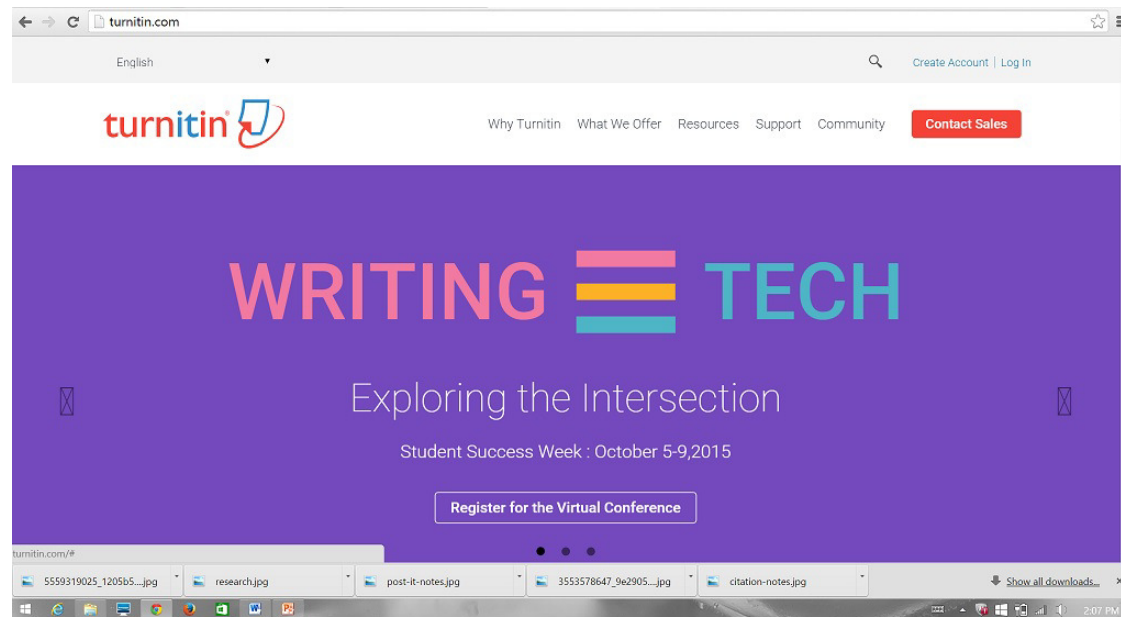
turnitin.com

English

Create Account | Log In

turnitin

Why Turnitin What We Offer Resources Support Community Contact Sales

WRITING TECH

Exploring the Intersection

Student Success Week : October 5-9,2015

Register for the Virtual Conference

turnitin.com/#

5559319025_1205b5....jpg research.jpg post-it-notes.jpg 3553578647_9e2905....jpg citation-notes.jpg

Show all downloads...

2:07 PM